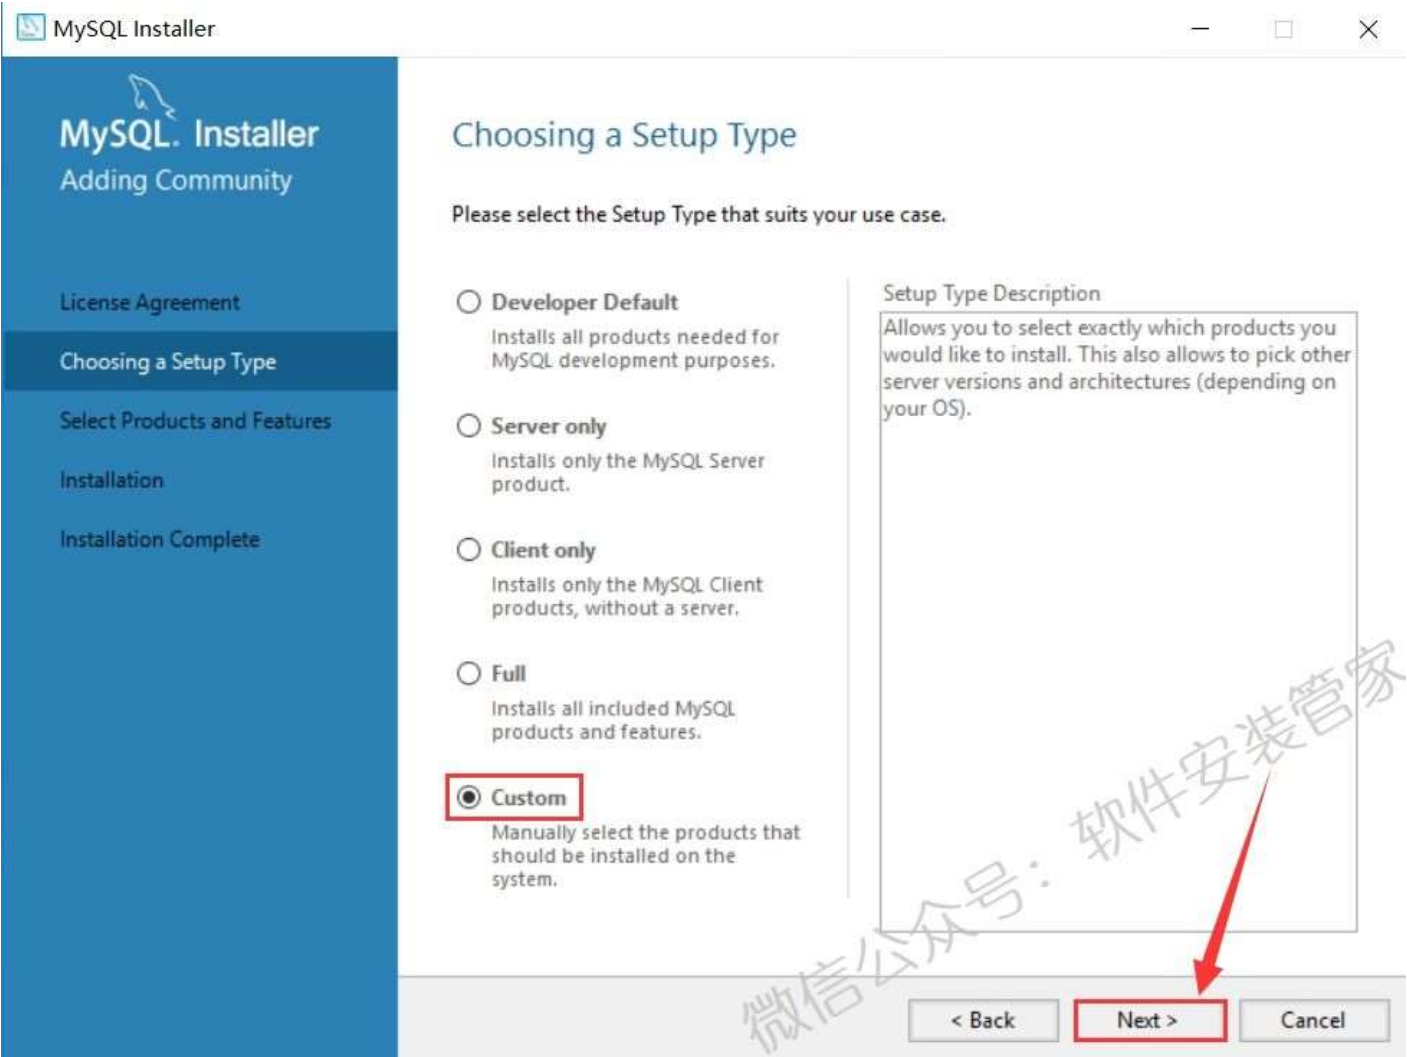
MySQL Installer

MySQL. Installer
Adding Community

License Agreement

Choosing a Setup Type

Select Products and Features

Installation

Installation Complete

Choosing a Setup Type

Please select the Setup Type that suits your use case.

Developer Default
Installs all products needed for MySQL development purposes.

Server only
Installs only the MySQL Server product.

Client only
Installs only the MySQL Client products, without a server.

Full
Installs all included MySQL products and features.

Custom
Manually select the products that should be installed on the system.

Setup Type Description
Allows you to select exactly which products you would like to install. This also allows to pick other server versions and architectures (depending on your OS).

微信公众号：软件安装管家

< Back
Next >
Cancel